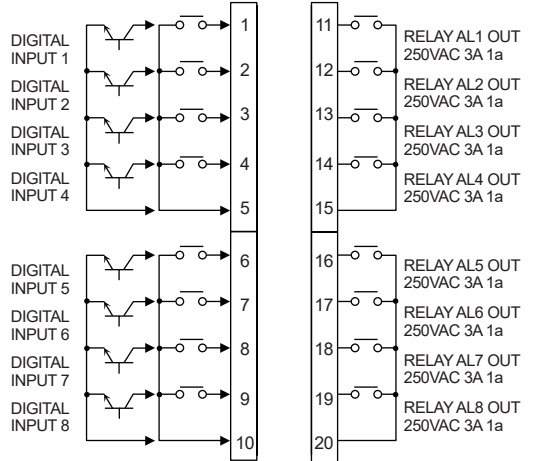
DIGITAL INPUT 1
DIGITAL INPUT 2
DIGITAL INPUT 3
DIGITAL INPUT 4

1
2
3
4
5

11
12
13
14
15

RELAY AL1 OUT 250VAC 3A 1a
RELAY AL2 OUT 250VAC 3A 1a
RELAY AL3 OUT 250VAC 3A 1a
RELAY AL4 OUT 250VAC 3A 1a

DIGITAL INPUT 5
DIGITAL INPUT 6
DIGITAL INPUT 7
DIGITAL INPUT 8

6
7
8
9
10

16
17
18
19
20

RELAY AL5 OUT 250VAC 3A 1a
RELAY AL6 OUT 250VAC 3A 1a
RELAY AL7 OUT 250VAC 3A 1a
RELAY AL8 OUT 250VAC 3A 1a